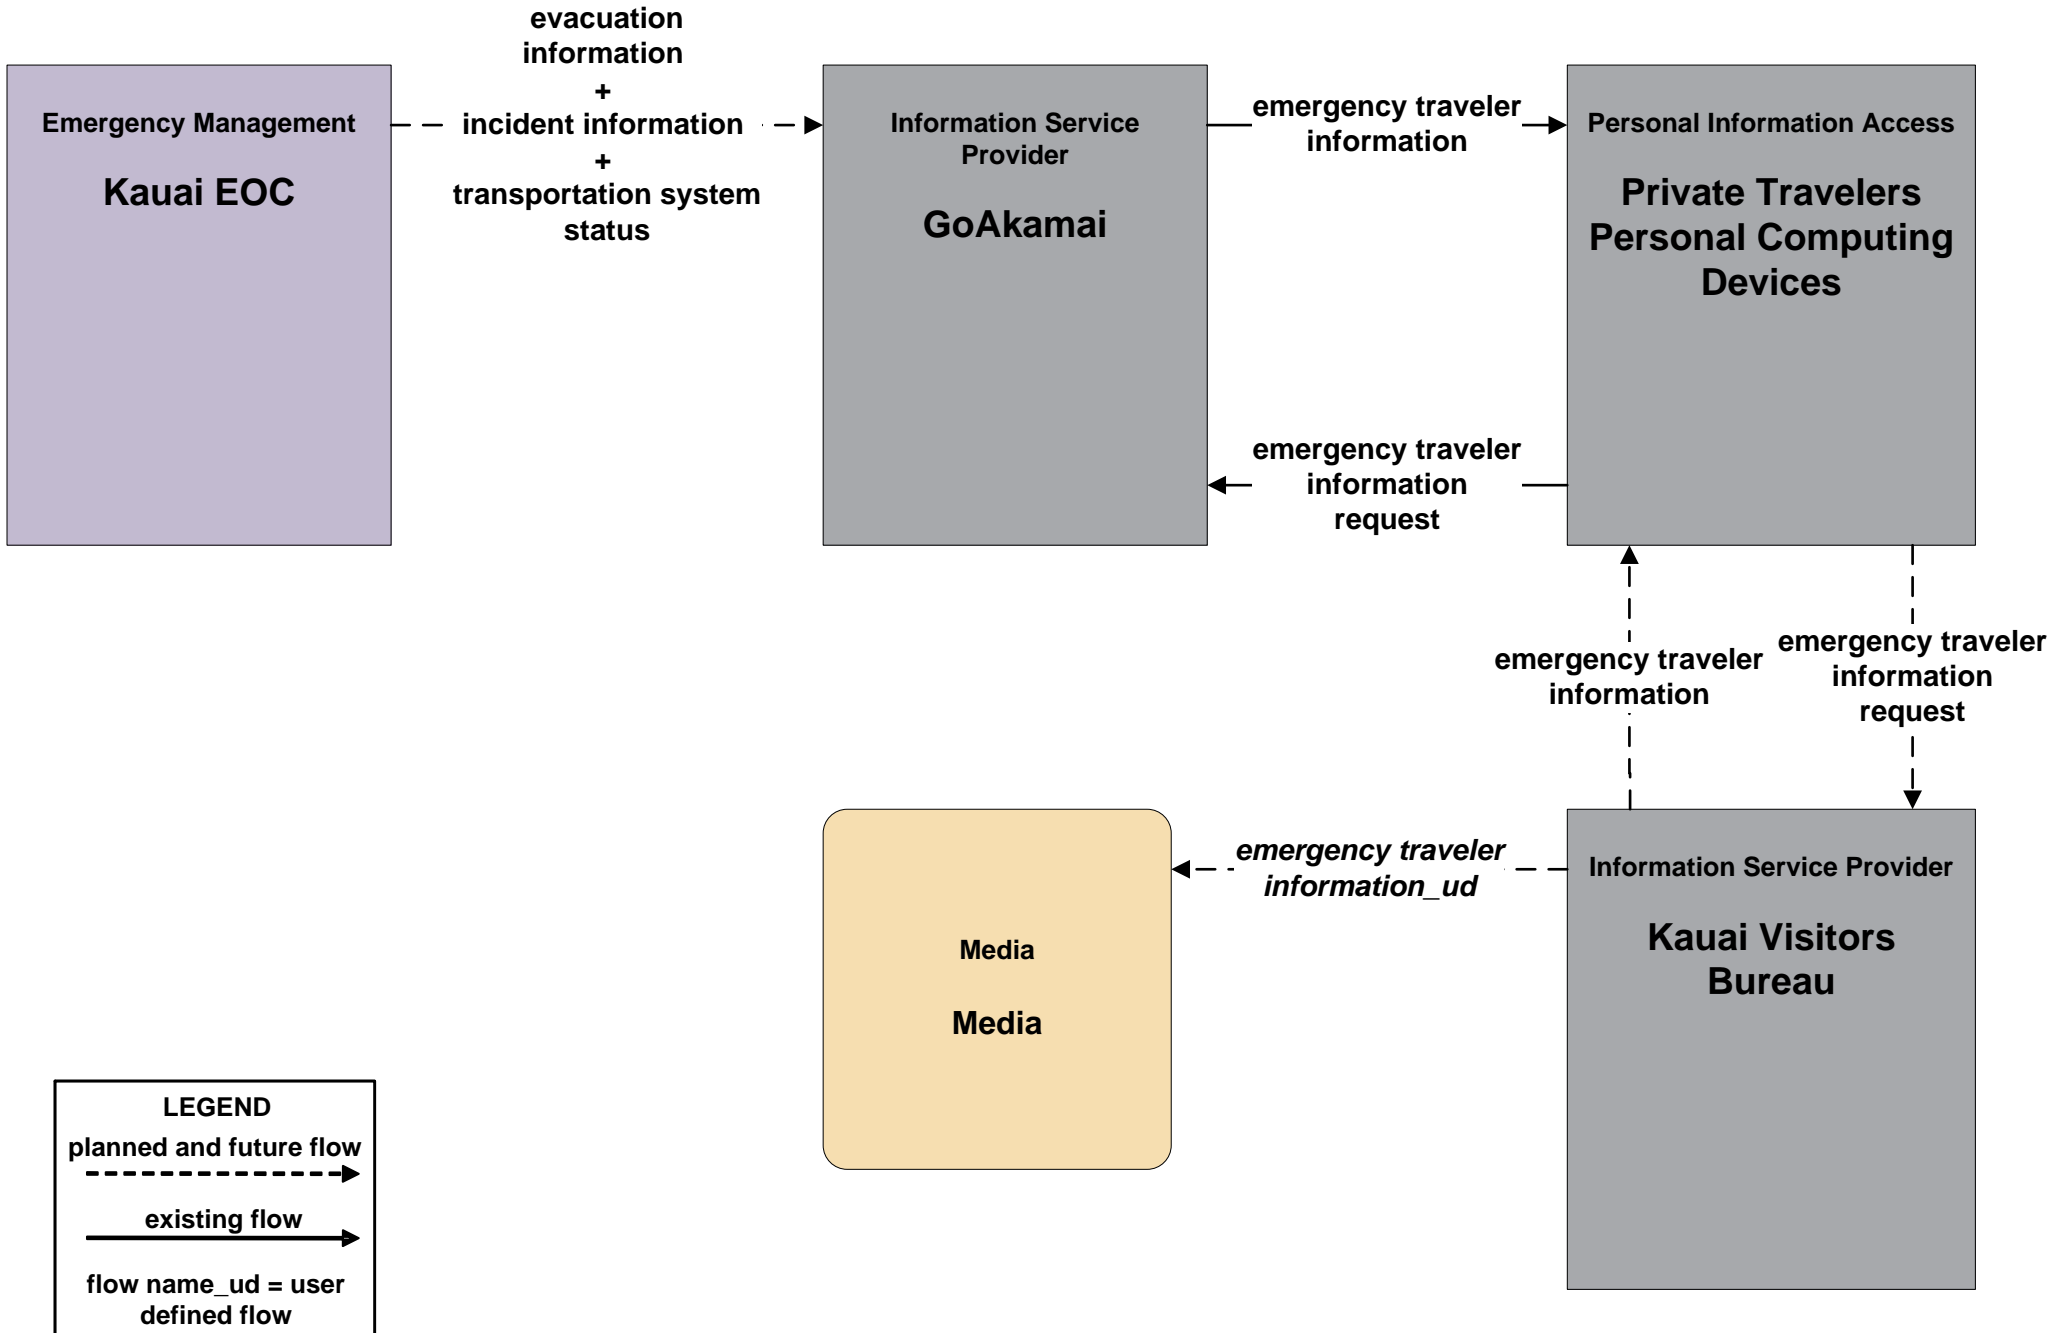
Emergency Management

Kauai EOC

evacuation information
+
incident information
+
transportation system status

Information Service Provider

GoAkamai

emergency traveler information

Personal Information Access

Private Travelers Personal Computing Devices

emergency traveler information request

emergency traveler information

emergency traveler information request

Media

Media

*emergency traveler information_ud*

Information Service Provider

Kauai Visitors Bureau

LEGEND
planned and future flow
existing flow
flow name_ud = user defined flow